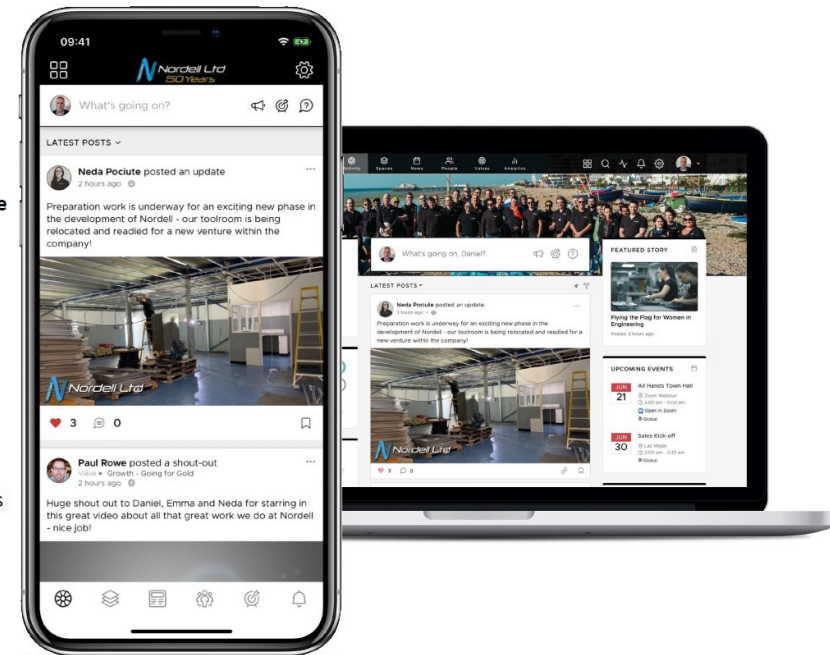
09:41

Nordell Ltd 50 Years

What's going on?

LATEST POSTS

Neda Pociute posted an update
2 hours ago

Preparation work is underway for an exciting new phase in the development of Nordell - our toolroom is being relocated and readied for a new venture within the company!

Nordell Ltd

3 0

Paul Rowe posted a shout-out
Value ▸ Growth - Going for Gold
2 hours ago

Huge shout out to Daniel, Emma and Neda for starring in this great video about all that great work we do at Nordell - nice job!

Activity Spaces News People Values Analytics

What's going on, Daniel?

LATEST POSTS

Neda Pociute posted an update.
2 hours ago

Preparation work is underway for an exciting new phase in the development of Nordell - our toolroom is being relocated and readied for a new venture within the company!

Nordell Ltd

3 0

FEATURED STORY

Flying the Flag for Women in Engineering
Posted 3 hours ago

UPCOMING EVENTS

JUN 21 All Hands Town Hall
Zoom Webinar
2:00 am - 3:00 pm
Open in Zoom
Global

JUN 30 Sales Kick-off
Las Vegas
2:00 am - 3:30 pm
Global